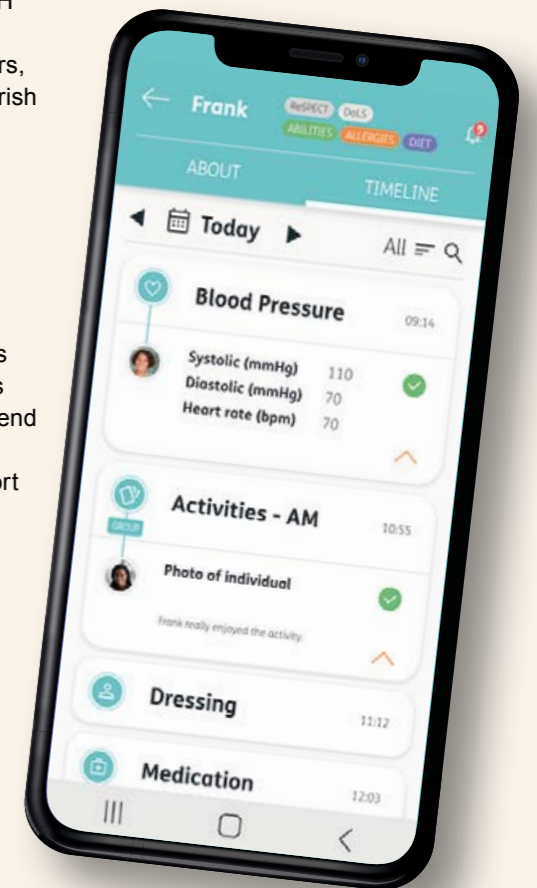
H

rs,
rish

s
s
end

ort

Frank
ReSPECT DoLS
ABILITIES ALLERGIES DIET
9
ABOUT
TIMELINE
Today
All
Blood Pressure
09:14
Systolic (mmHg) 110
Diastolic (mmHg) 70
Heart rate (bpm) 70
Activities - AM
10:55
GROUP
Photo of individual
Frank really enjoyed the activity.
Dressing
11:12
Medication
12:03